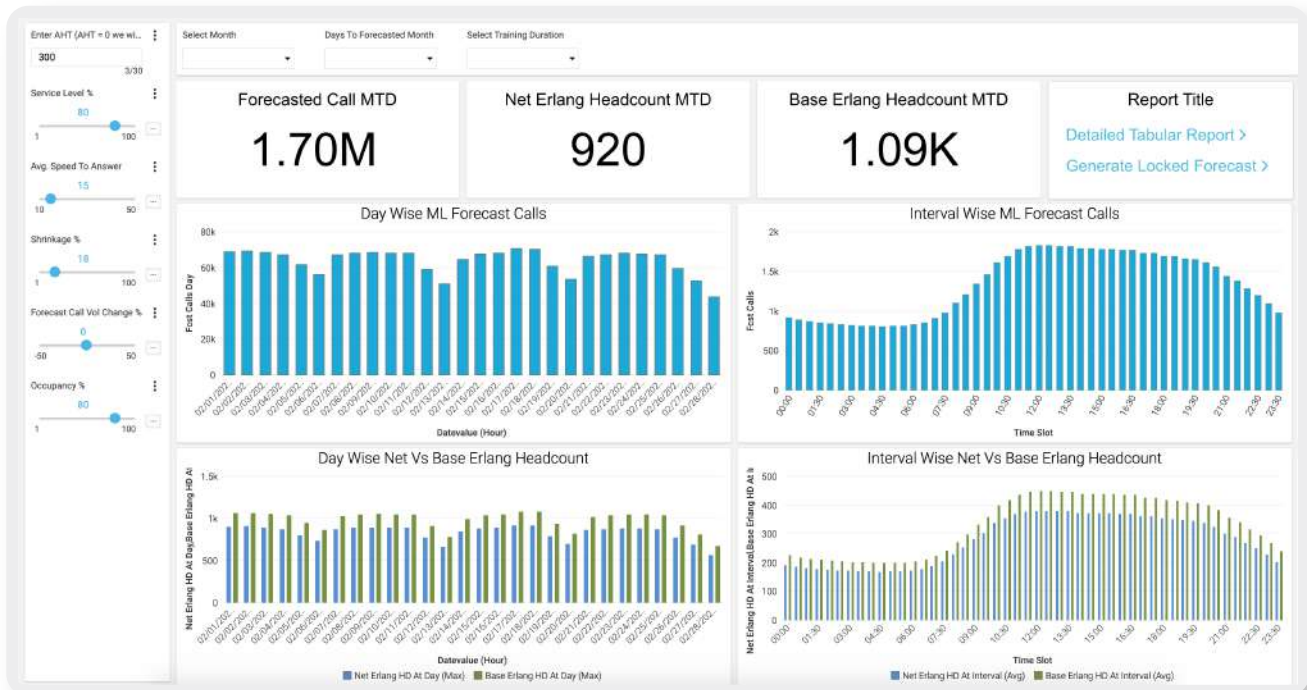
Enter AHT (AHT = 0 we wi...
300
3/30

Service Level %
80
1 100

Avg. Speed To Answer
15
10 50

Shrinkage %
18
1 100

Forecast Call Vol Change %
0
-50 50

Occupancy %
80
1 100

Select Month
Days To Forecasted Month
Select Training Duration

Forecasted Call MTD
1.70M

Net Erlang Headcount MTD
920

Base Erlang Headcount MTD
1.09K

Report Title
Detailed Tabular Report >
Generate Locked Forecast >

Day Wise ML Forecast Calls
Fcst Calls Day
80k
60k
40k
20k
0
02/01/202.. 02/02/202.. 02/03/202.. 02/04/202.. 02/05/202.. 02/06/202.. 02/07/202.. 02/08/202.. 02/09/202.. 02/10/202.. 02/11/202.. 02/12/202.. 02/13/202.. 02/14/202.. 02/15/202.. 02/16/202.. 02/17/202.. 02/18/202.. 02/19/202.. 02/20/202.. 02/21/202.. 02/22/202.. 02/23/202.. 02/24/202.. 02/25/202.. 02/26/202.. 02/27/202.. 02/28/202..
Datevalue (Hour)

Interval Wise ML Forecast Calls
Fcst Calls
2k
1.5k
1k
500
0
00:00 01:30 03:00 04:30 06:00 07:30 09:00 10:30 12:00 13:30 15:00 16:30 18:00 19:30 21:00 22:30 23:30
Time Slot

Day Wise Net Vs Base Erlang Headcount
Net Erlang HD At Day,Base Erlang HD At
1.5k
1k
500
0
02/01/202.. 02/02/202.. 02/03/202.. 02/04/202.. 02/05/202.. 02/06/202.. 02/07/202.. 02/08/202.. 02/09/202.. 02/10/202.. 02/11/202.. 02/12/202.. 02/13/202.. 02/14/202.. 02/15/202.. 02/16/202.. 02/17/202.. 02/18/202.. 02/19/202.. 02/20/202.. 02/21/202.. 02/22/202.. 02/23/202.. 02/24/202.. 02/25/202.. 02/26/202.. 02/27/202.. 02/28/202..
Datevalue (Hour)
Net Erlang HD At Day (Max) Base Erlang HD At Day (Max)

Interval Wise Net Vs Base Erlang Headcount
Net Erlang HD At Interval,Base Erlang HD At I
500
400
300
200
100
0
00:00 01:30 03:00 04:30 06:00 07:30 09:00 10:30 12:00 13:30 15:00 16:30 18:00 19:30 21:00 22:30 23:30
Time Slot
Net Erlang HD At Interval (Avg) Base Erlang HD At Interval (Avg)